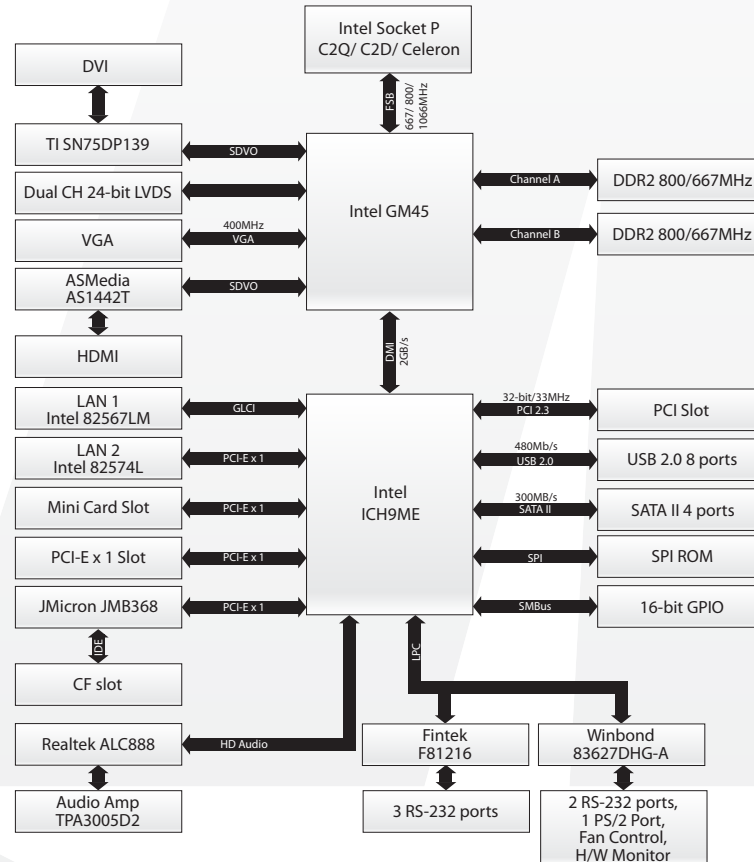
Intel Socket P
C2Q/ C2D/ Celeron

DVI

FSB
667/ 800/ 1066MHz

TI SN75DP139

SDVO

Dual CH 24-bit LVDS

Intel GM45

Channel A

DDR2 800/667MHz

400MHz
VGA

VGA

Channel B

DDR2 800/667MHz

ASMedia
AS1442T

SDVO

HDMI

DMI
2GB/s

LAN 1
Intel 82567LM

GLCI

32-bit/33MHz
PCI 2.3

PCI Slot

LAN 2
Intel 82574L

PCI-E x 1

480Mb/s
USB 2.0

USB 2.0 8 ports

Intel
ICH9ME

Mini Card Slot

PCI-E x 1

300MB/s
SATA II

SATA II 4 ports

PCI-E x 1 Slot

PCI-E x 1

SPI

SPI ROM

JMicron JMB368

PCI-E x 1

SMBus

16-bit GPIO

IDE

LPC

CF slot

Realtek ALC888

HD Audio

Fintek
F81216

Winbond
83627DHG-A

Audio Amp
TPA3005D2

3 RS-232 ports

2 RS-232 ports,
1 PS/2 Port,
Fan Control,
H/W Monitor